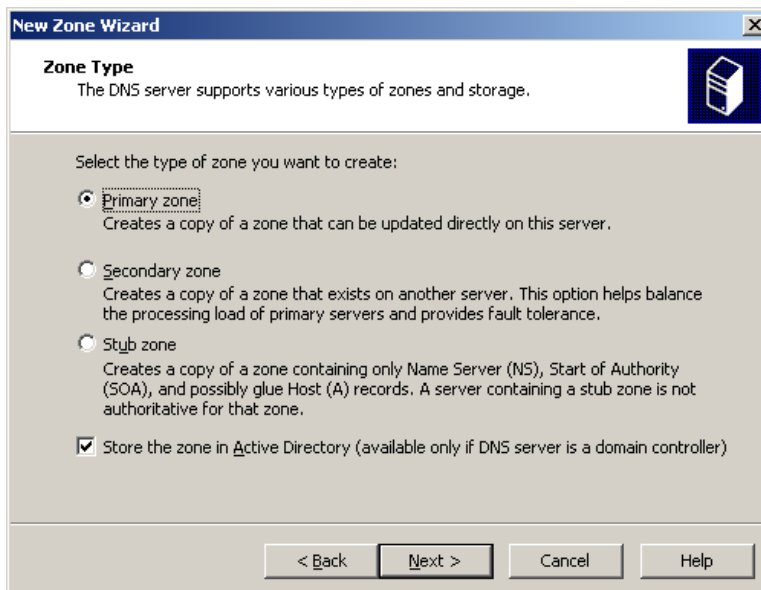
New Zone Wizard

Zone Type
The DNS server supports various types of zones and storage.

Select the type of zone you want to create:

Primary zone
Creates a copy of a zone that can be updated directly on this server.

Secondary zone
Creates a copy of a zone that exists on another server. This option helps balance the processing load of primary servers and provides fault tolerance.

Stub zone
Creates a copy of a zone containing only Name Server (NS), Start of Authority (SOA), and possibly glue Host (A) records. A server containing a stub zone is not authoritative for that zone.

Store the zone in Active Directory (available only if DNS server is a domain controller)

< Back | Next > | Cancel | Help